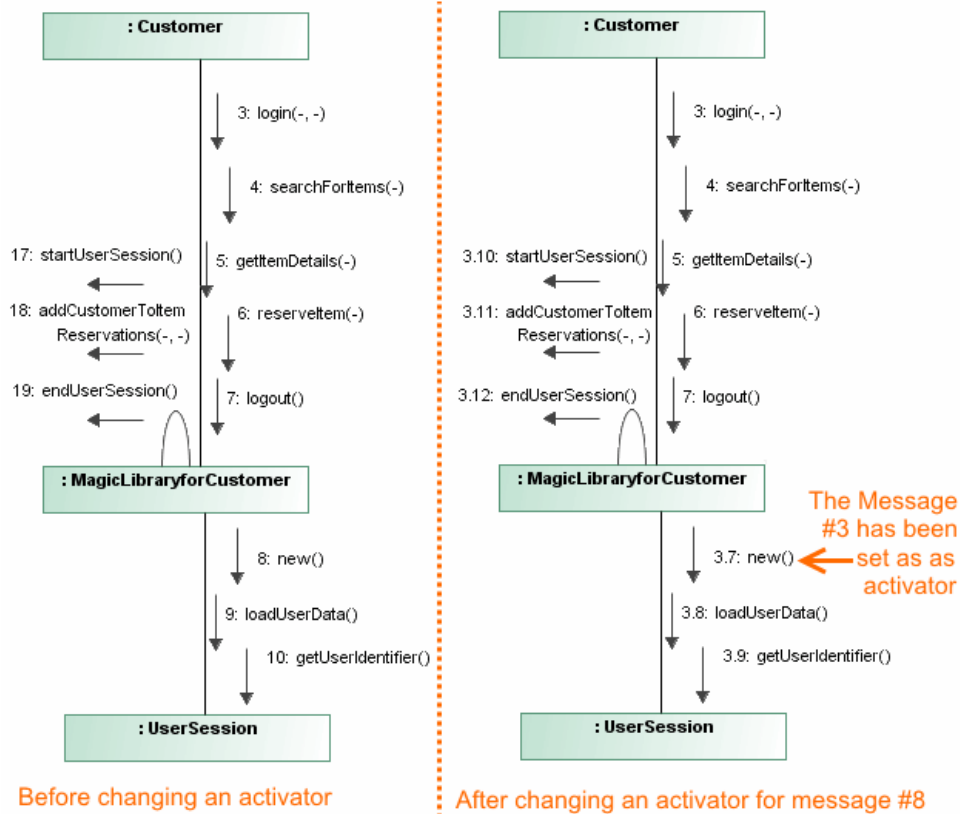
: Customer

3: login(-, -)

4: searchForItems(-)

17: startUserSession()

5: getItemDetails(-)

18: addCustomerToItem Reservations(-, -)

6: reserveItem(-)

19: endUserSession()

7: logout()

: MagicLibraryforCustomer

8: new()

9: loadUserData()

10: getUserIdentifier()

: UserSession

Before changing an activator

: Customer

3: login(-, -)

4: searchForItems(-)

3.10: startUserSession()

5: getItemDetails(-)

3.11: addCustomerToItem Reservations(-, -)

6: reserveItem(-)

3.12: endUserSession()

7: logout()

: MagicLibraryforCustomer

3.7: new()

The Message #3 has been set as as activator

3.8: loadUserData()

3.9: getUserIdentifier()

: UserSession

After changing an activator for message #8